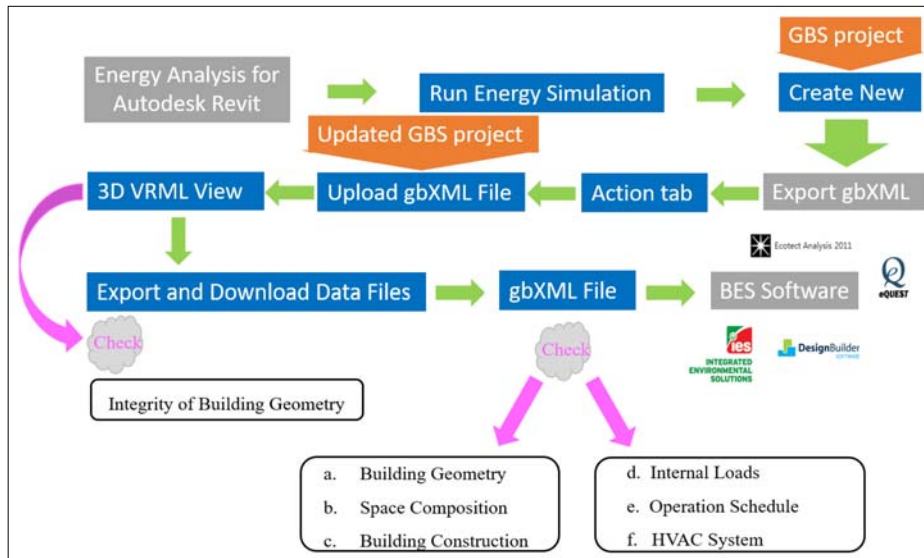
GBS project

Energy Analysis for Autodesk Revit

Run Energy Simulation

Create New

Updated GBS project

3D VRML View

Upload gbXML File

Action tab

Export gbXML

Ecotect Analysis 2011

Export and Download Data Files

gbXML File

BES Software

eQUEST

Check

Check

ies INTEGRATED ENVIRONMENTAL SOLUTIONS

DesignBuilder SOFTWARE

Integrity of Building Geometry

a. Building Geometry

b. Space Composition

c. Building Construction

d. Internal Loads

e. Operation Schedule

f. HVAC System